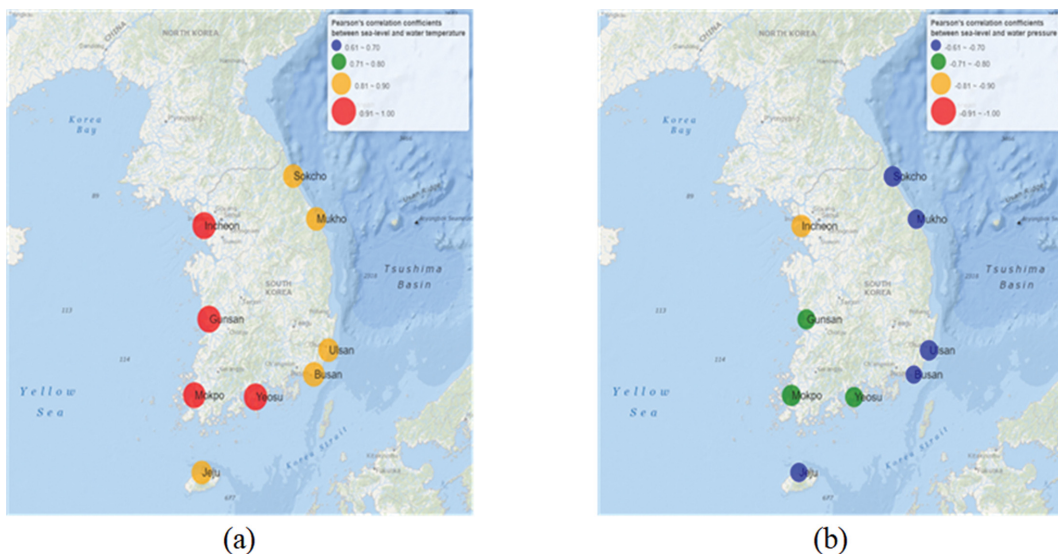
CHINA
NORTH KOREA
Pearson's correlation coefficients between sea-level and water temperature
0.61 ~ 0.70
0.71 ~ 0.80
0.81 ~ 0.90
0.91 ~ 1.00
Korea Bay
Sokcho
Incheon
Mukho
Tsushima Basin
SOUTH KOREA
Gunsan
Ulsan
Busan
Yellow Sea
Mokpo
Yeosu
Korea Strait
Jeju
(a)

CHINA
Pearson's correlation coefficients between sea-level and water pressure
-0.61 ~ -0.70
-0.71 ~ -0.80
-0.81 ~ -0.90
-0.91 ~ -1.00
Korea Bay
Sokcho
Incheon
Mukho
Tsushima Basin
SOUTH KOREA
Gunsan
Ulsan
Busan
Yellow Sea
Mokpo
Yeosu
Korea Strait
Jeju
(b)